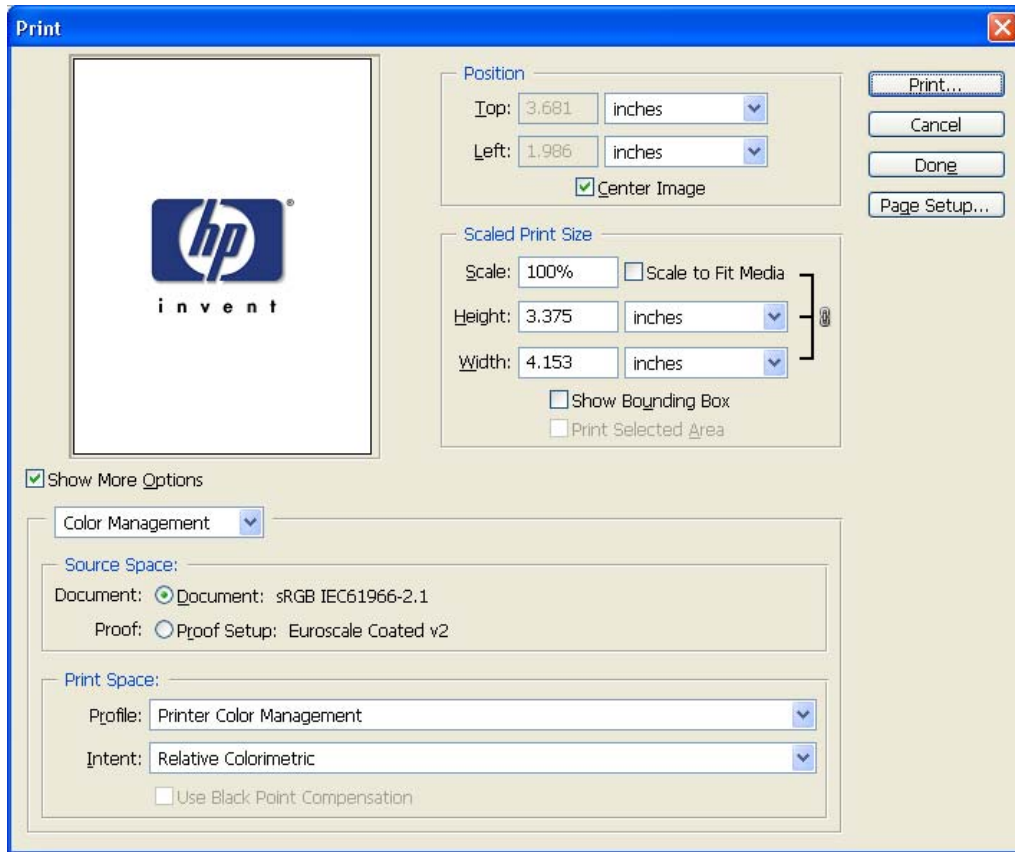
Print

hp
invent

Position
Top: 3.681 inches
Left: 1.986 inches
Center Image

Scaled Print Size
Scale: 100% Scale to Fit Media
Height: 3.375 inches
Width: 4.153 inches
Show Bounding Box
Print Selected Area

Print...
Cancel
Done
Page Setup...

Show More Options

Color Management

Source Space:
Document: Document: sRGB IEC61966-2.1
Proof: Proof Setup: Euroscale Coated v2

Print Space:
Profile: Printer Color Management
Intent: Relative Colorimetric
Use Black Point Compensation